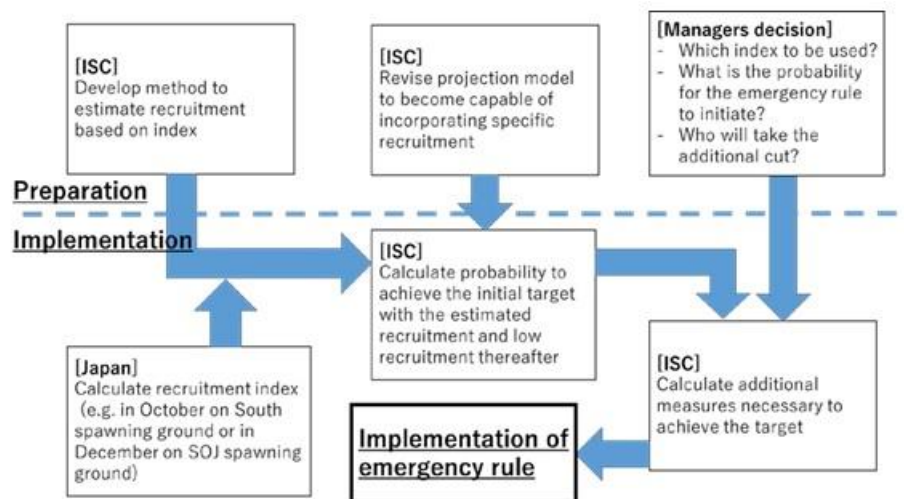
[ISC]
Develop method to estimate recruitment based on index

[ISC]
Revise projection model to become capable of incorporating specific recruitment

[Managers decision]
- Which index to be used?
- What is the probability for the emergency rule to initiate?
- Who will take the additional cut?

Preparation

Implementation

[ISC]
Calculate probability to achieve the initial target with the estimated recruitment and low recruitment thereafter

[Japan]
Calculate recruitment index (e.g. in October on South spawning ground or in December on SOJ spawning ground)

[ISC]
Calculate additional measures necessary to achieve the target

Implementation of emergency rule